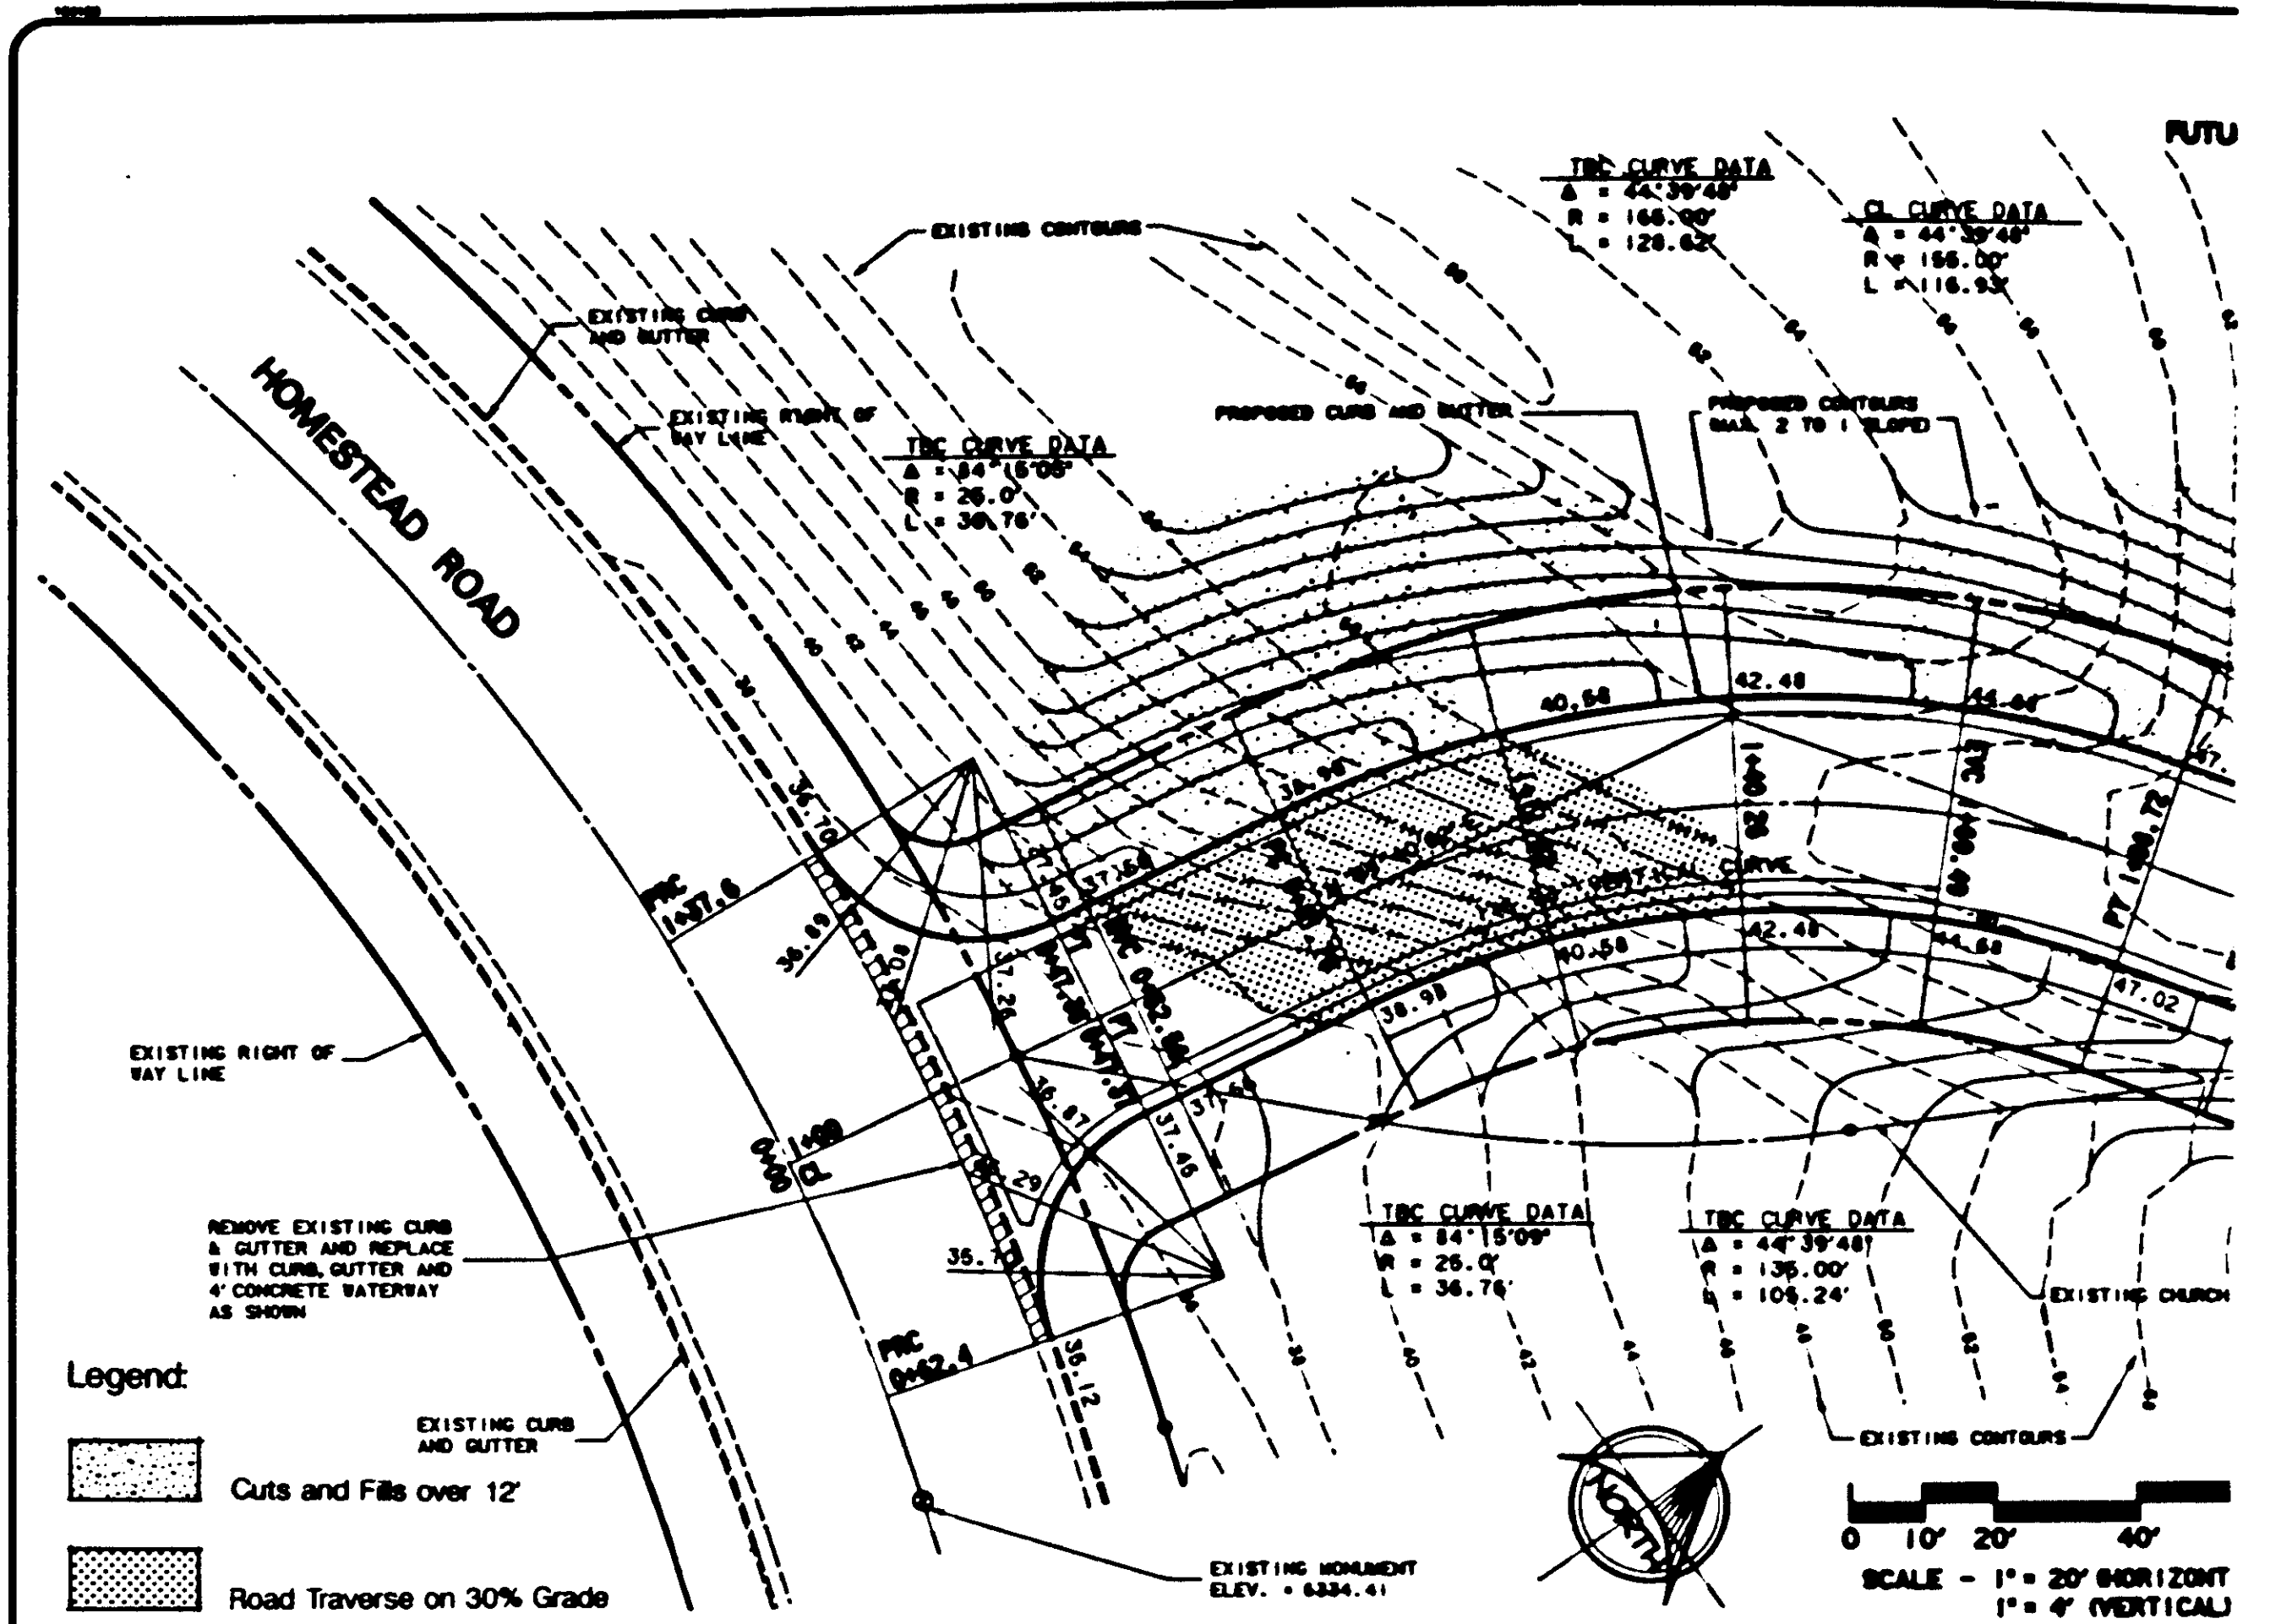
FUTU

TBC CURVE DATA
Δ = 44°39'48"
R = 166.00'
L = 128.62'

CL CURVE DATA
Δ = 44°39'48"
R = 156.00'
L = 116.93'

EXISTING CONTOURS

EXISTING CURB AND GUTTER

EXISTING RIGHT OF WAY LINE

PROPOSED CURB AND GUTTER

PROPOSED CONTOURS MAX. 2 TO 1 SLOPE

HOMESTEAD ROAD

TBC CURVE DATA
Δ = 84°15'05"
R = 26.0'
L = 36.76'

42.48
40.58
44.48
36.96
37.56
37.45
36.70
36.89
PRC 1+37.6
42.48
40.58
44.58
47.02
38.98
37.28
36.87
37.48
37.66
CURVE
PT 1+96.72
0+00 CL
1+00
35.7
29
36.12
PRC 0+62.4

EXISTING RIGHT OF WAY LINE

REMOVE EXISTING CURB & GUTTER AND REPLACE WITH CURB, GUTTER AND 4' CONCRETE WATERWAY AS SHOWN

TBC CURVE DATA
Δ = 84°15'09"
R = 26.0'
L = 36.76'

TBC CURVE DATA
Δ = 44°39'48"
R = 136.00'
L = 106.24'

EXISTING CHURCH

EXISTING CONTOURS

Legend:

EXISTING CURB AND GUTTER

Cuts and Fills over 12'

Road Traverse on 30% Grade

EXISTING MONUMENT ELEV. = 6334.41

NORTH

0 10' 20' 40'
SCALE - 1" = 20' (HORIZONT
1" = 4' (VERTICAL)